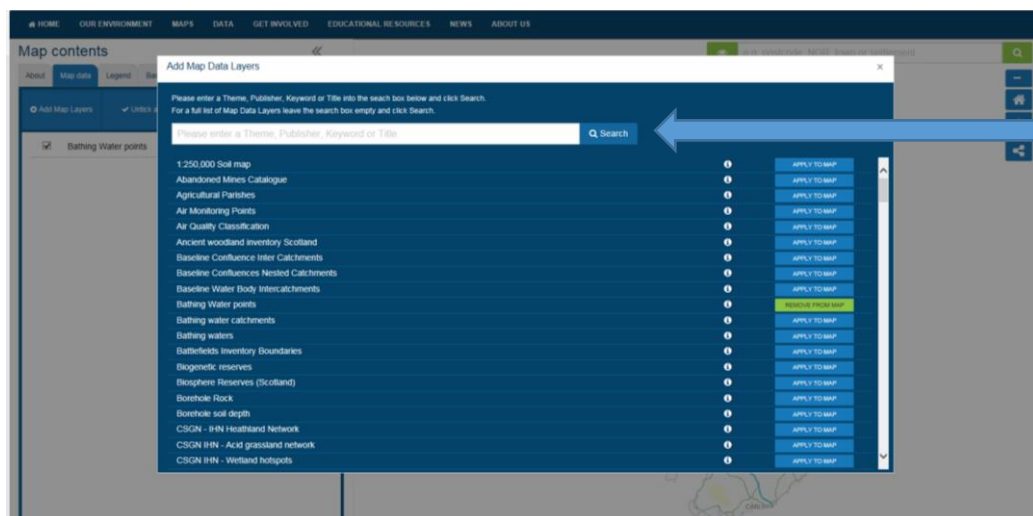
HOME OUR ENVIRONMENT MAPS DATA GET INVOLVED EDUCATIONAL RESOURCES NEWS ABOUT US

Map contents

About Map data Legend

Add Map Layers Unti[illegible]

Bathing Water points

Add Map Data Layers ×

Please enter a Theme, Publisher, Keyword or Title into the seach box below and click Search.
For a full list of Map Data Layers leave the search box empty and click Search.

Please enter a Theme, Publisher, Keyword or Title

Search

| | |
|---|---|
| 1:250,000 Soil map | APPLY TO MAP |
| Abandoned Mines Catalogue | APPLY TO MAP |
| Agricultural Parishes | APPLY TO MAP |
| Air Monitoring Points | APPLY TO MAP |
| Air Quality Classification | APPLY TO MAP |
| Ancient woodland inventory Scotland | APPLY TO MAP |
| Baseline Confluence Inter Catchments | APPLY TO MAP |
| Baseline Confluences Nested Catchments | APPLY TO MAP |
| Baseline Water Body Intercatchments | APPLY TO MAP |
| Bathing Water points | REMOVE FROM MAP |
| Bathing water catchments | APPLY TO MAP |
| Bathing waters | APPLY TO MAP |
| Battlefields Inventory Boundaries | APPLY TO MAP |
| Biogenetic reserves | APPLY TO MAP |
| Biosphere Reserves (Scotland) | APPLY TO MAP |
| Borehole Rock | APPLY TO MAP |
| Borehole soil depth | APPLY TO MAP |
| CSGN - IHN Heathland Network | APPLY TO MAP |
| CSGN IHN - Acid grassland network | APPLY TO MAP |
| CSGN IHN - Wetland hotspots | APPLY TO MAP |